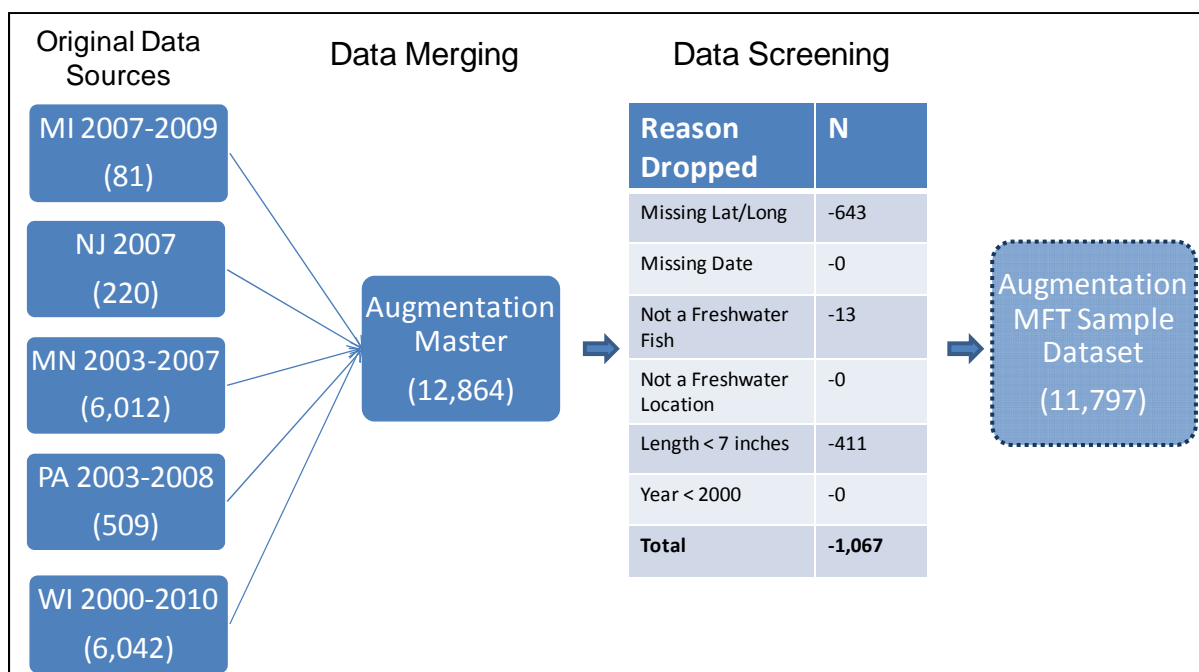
Original Data Sources

Data Merging

Data Screening

MI 2007-2009 (81)

NJ 2007 (220)

MN 2003-2007 (6,012)

PA 2003-2008 (509)

WI 2000-2010 (6,042)

Augmentation Master (12,864)

| Reason Dropped | N |
|---|---|
| Missing Lat/Long | -643 |
| Missing Date | -0 |
| Not a Freshwater Fish | -13 |
| Not a Freshwater Location | -0 |
| Length < 7 inches | -411 |
| Year < 2000 | -0 |
| **Total** | **-1,067** |

Augmentation MFT Sample Dataset (11,797)